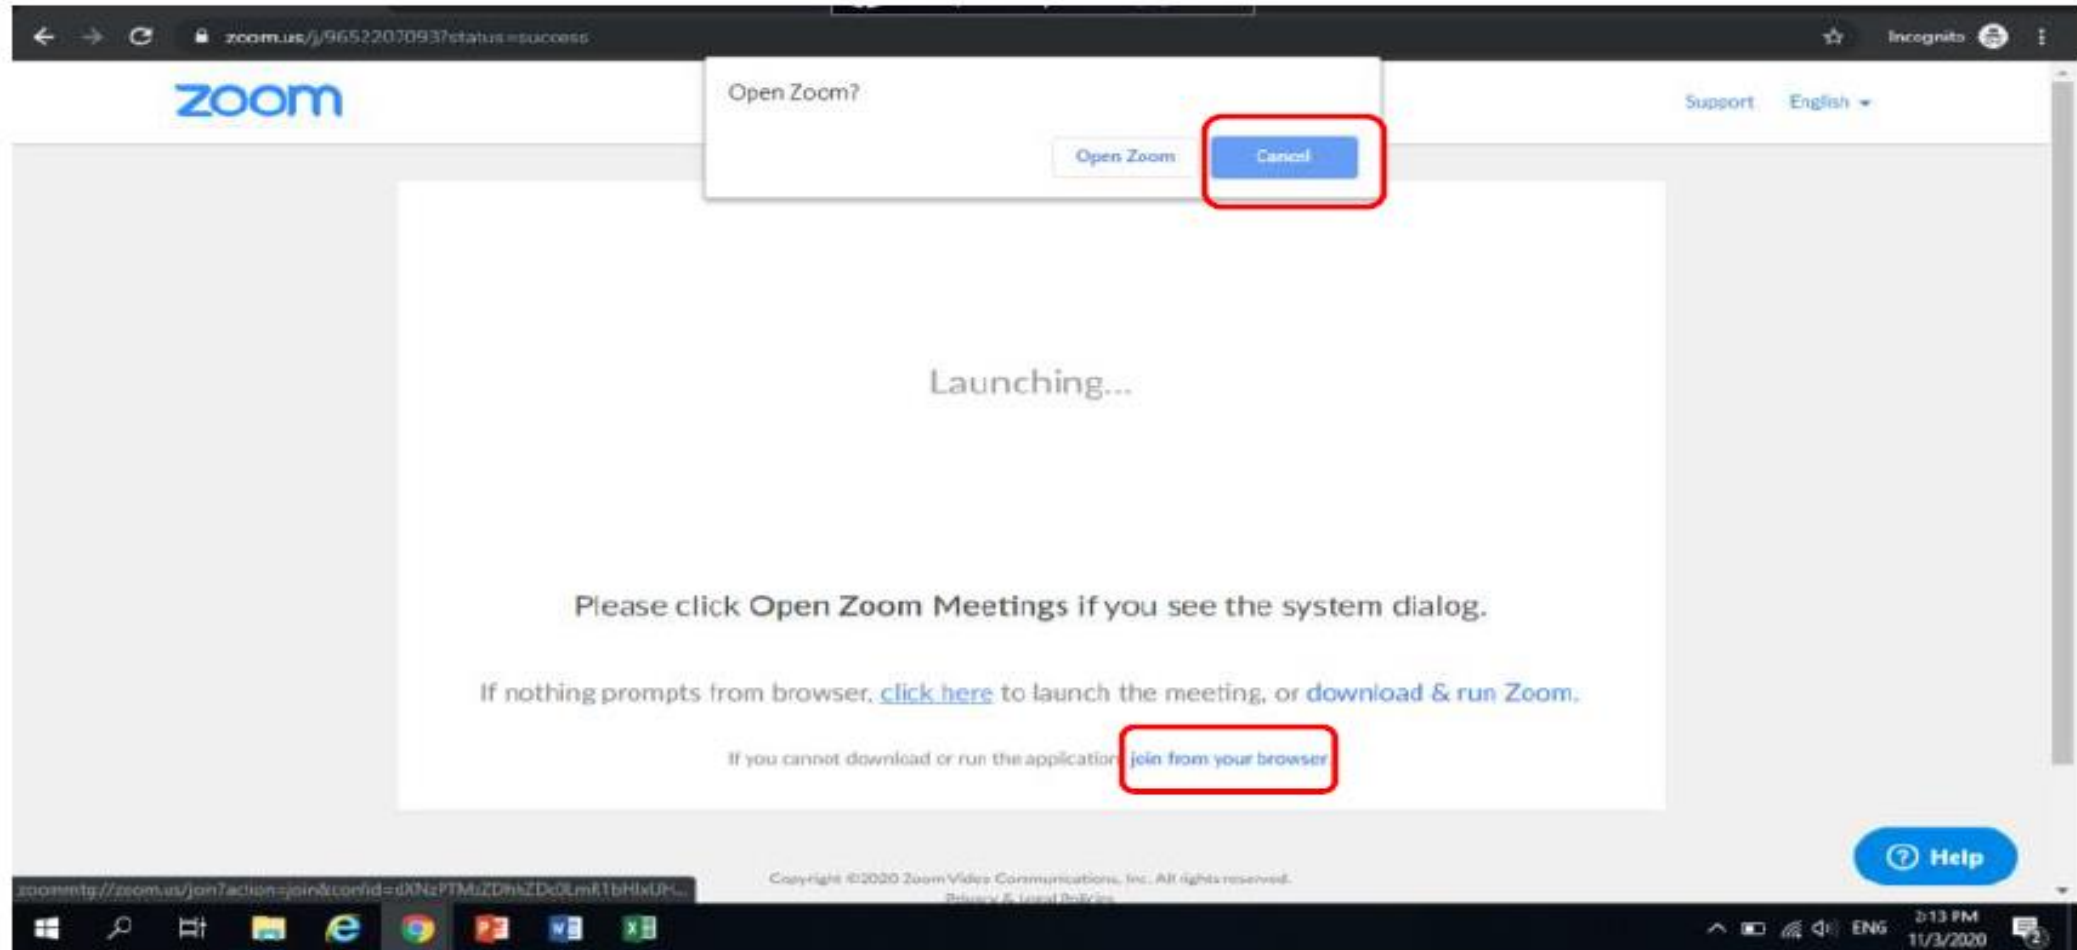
zoom.us/j/96522070937status=success

Incognito

zoom

Open Zoom?

Open Zoom

Cancel

Support English

Launching...

Please click Open Zoom Meetings if you see the system dialog.

If nothing prompts from browser, click here to launch the meeting, or download & run Zoom.

If you cannot download or run the application, join from your browser

Help

zoommtg://zoom.us/join?action=join&confid=dXNzPTMzZDhkZDc0LmR1bHlxUH...

Copyright ©2020 Zoom Video Communications, Inc. All rights reserved.

Privacy & Legal Policies

ENG 2:13 PM 11/3/2020